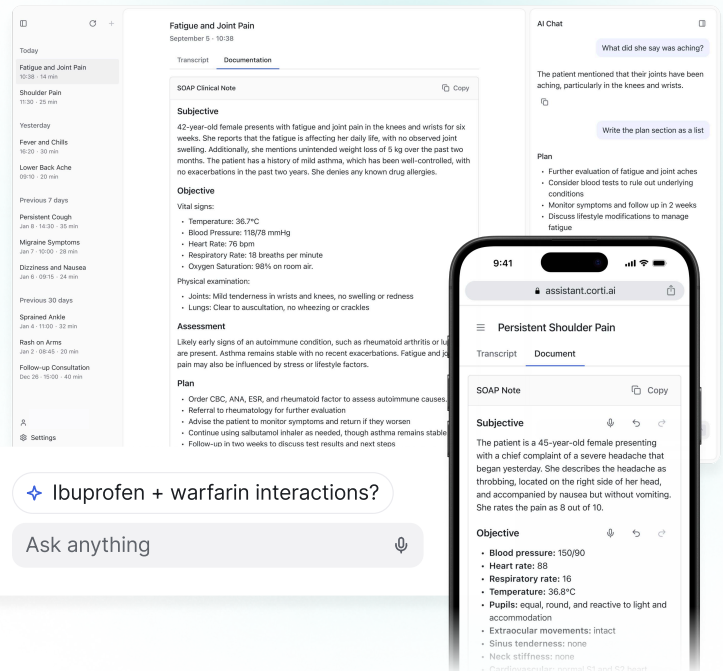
Today

Fatigue and Joint Pain
10:38 · 14 min

Shoulder Pain
11:30 · 25 min

Yesterday

Fever and Chills
16:20 · 30 min

Lower Back Ache
09:10 · 20 min

Previous 7 days

Persistent Cough
Jan 8 · 14:30 · 35 min

Migraine Symptoms
Jan 7 · 10:00 · 28 min

Dizziness and Nausea
Jan 6 · 09:15 · 24 min

Previous 30 days

Sprained Ankle
Jan 4 · 11:00 · 32 min

Rash on Arms
Jan 2 · 08:45 · 20 min

Follow-up Consultation
Dec 26 · 15:00 · 40 min

Settings

Fatigue and Joint Pain
September 5 · 10:38

Transcript Documentation

SOAP Clinical Note Copy

Subjective

42-year-old female presents with fatigue and joint pain in the knees and wrists for six weeks. She reports that the fatigue is affecting her daily life, with no observed joint swelling. Additionally, she mentions unintended weight loss of 5 kg over the past two months. The patient has a history of mild asthma, which has been well-controlled, with no exacerbations in the past two years. She denies any known drug allergies.

Objective

Vital signs:

- Temperature: 36.7°C
- Blood Pressure: 118/78 mmHg
- Heart Rate: 76 bpm
- Respiratory Rate: 18 breaths per minute
- Oxygen Saturation: 98% on room air.

Physical examination:

- Joints: Mild tenderness in wrists and knees, no swelling or redness
- Lungs: Clear to auscultation, no wheezing or crackles

Assessment

Likely early signs of an autoimmune condition, such as rheumatoid arthritis or lu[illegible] are present. Asthma remains stable with no recent exacerbations. Fatigue and jo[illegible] pain may also be influenced by stress or lifestyle factors.

Plan

- Order CBC, ANA, ESR, and rheumatoid factor to assess autoimmune causes.
- Referral to rheumatology for further evaluation
- Advise the patient to monitor symptoms and return if they worsen
- Continue using salbutamol inhaler as needed, though asthma remains stable
- Follow-up in two weeks to discuss test results and next steps

AI Chat

What did she say was aching?

The patient mentioned that their joints have been aching, particularly in the knees and wrists.

Write the plan section as a list

Plan

- Further evaluation of fatigue and joint aches
- Consider blood tests to rule out underlying conditions
- Monitor symptoms and follow up in 2 weeks
- Discuss lifestyle modifications to manage fatigue

Ibuprofen + warfarin interactions?

Ask anything

9:41

assistant.corti.ai

Persistent Shoulder Pain

Transcript Document

SOAP Note Copy

Subjective

The patient is a 45-year-old female presenting with a chief complaint of a severe headache that began yesterday. She describes the headache as throbbing, located on the right side of her head, and accompanied by nausea but without vomiting. She rates the pain as 8 out of 10.

Objective

- Blood pressure: 150/90
- Heart rate: 88
- Respiratory rate: 16
- Temperature: 36.8°C
- Pupils: equal, round, and reactive to light and accommodation
- Extraocular movements: intact
- Sinus tenderness: none
- Neck stiffness: none
- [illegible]